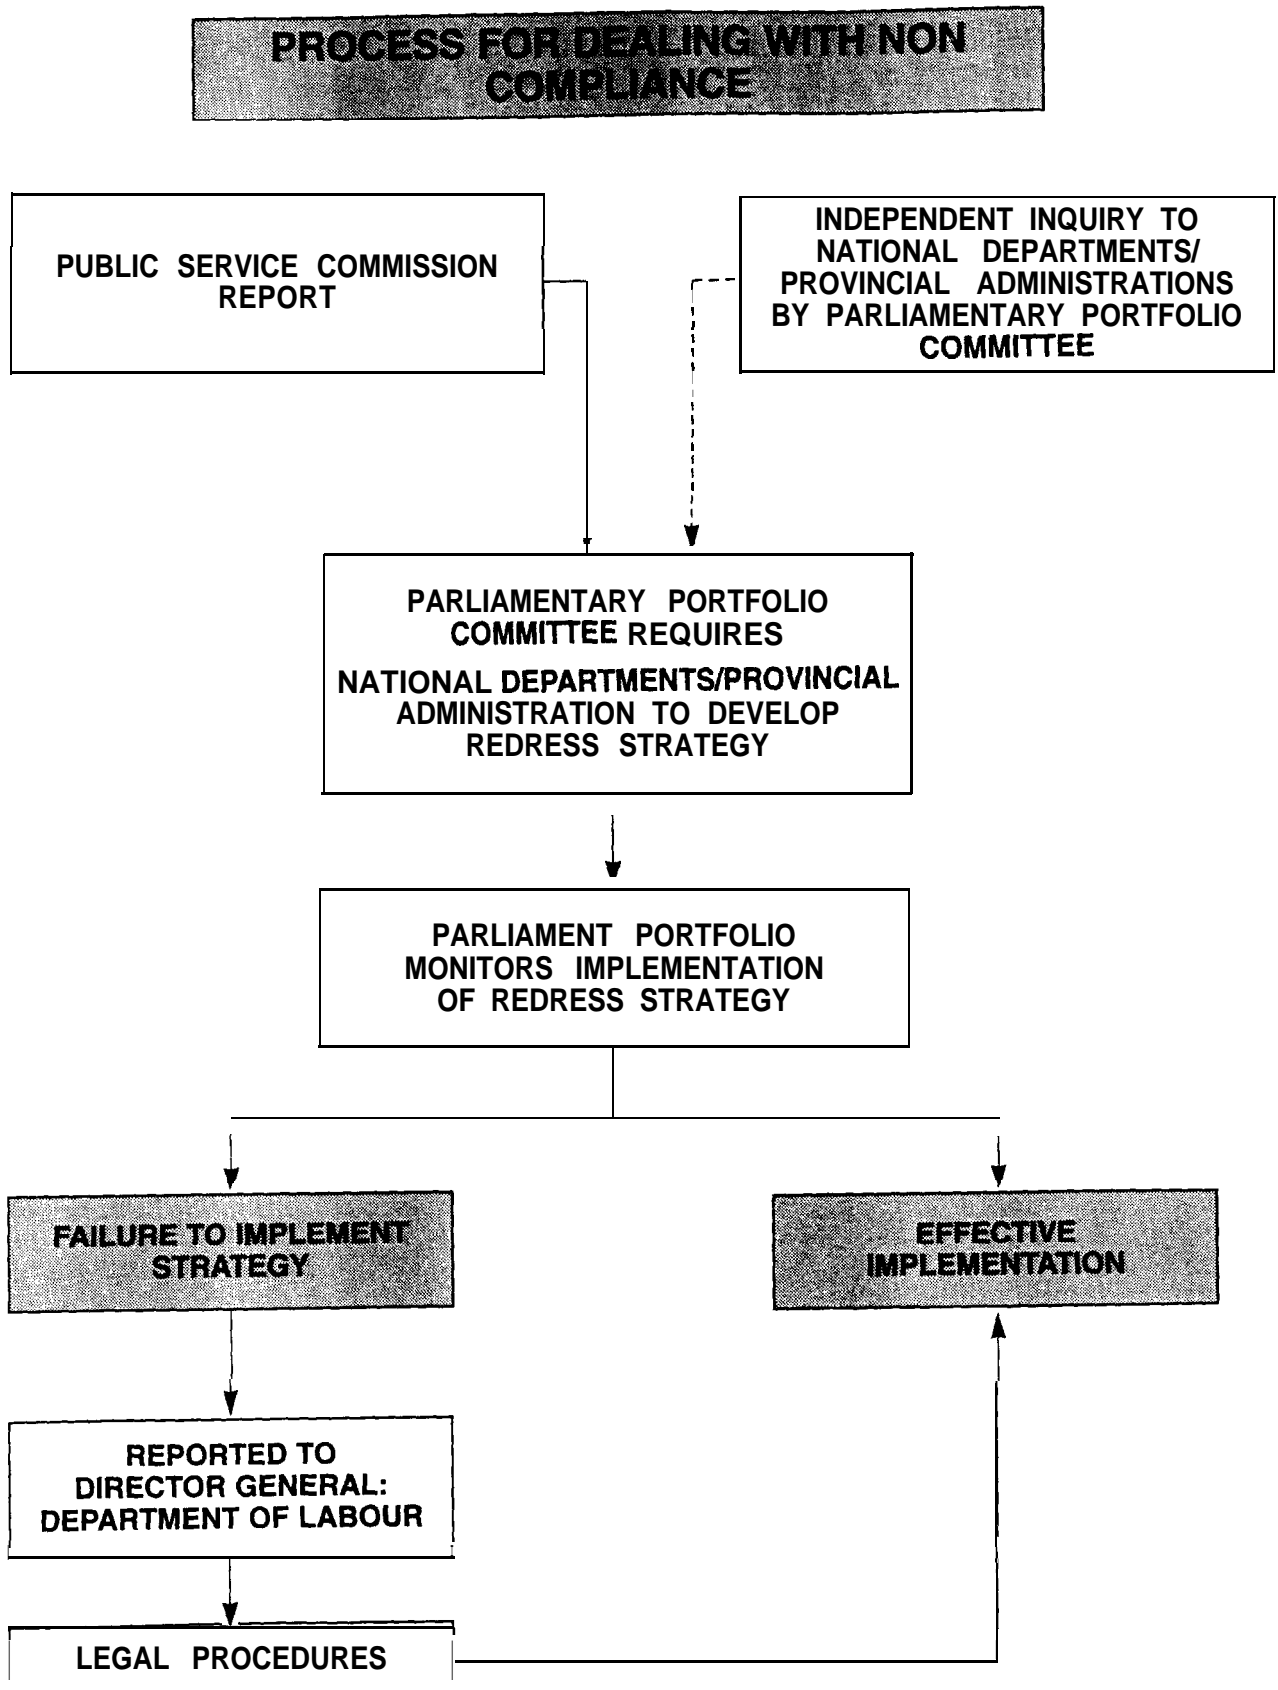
PROCESS FOR DEALING WITH NON COMPLIANCE

PUBLIC SERVICE COMMISSION REPORT

INDEPENDENT INQUIRY TO NATIONAL DEPARTMENTS/ PROVINCIAL ADMINISTRATIONS BY PARLIAMENTARY PORTFOLIO COMMITTEE

PARLIAMENTARY PORTFOLIO COMMITTEE REQUIRES

NATIONAL DEPARTMENTS/PROVINCIAL ADMINISTRATION TO DEVELOP REDRESS STRATEGY

PARLIAMENT PORTFOLIO MONITORS IMPLEMENTATION OF REDRESS STRATEGY

FAILURE TO IMPLEMENT STRATEGY

EFFECTIVE IMPLEMENTATION

REPORTED TO DIRECTOR GENERAL: DEPARTMENT OF LABOUR

LEGAL PROCEDURES